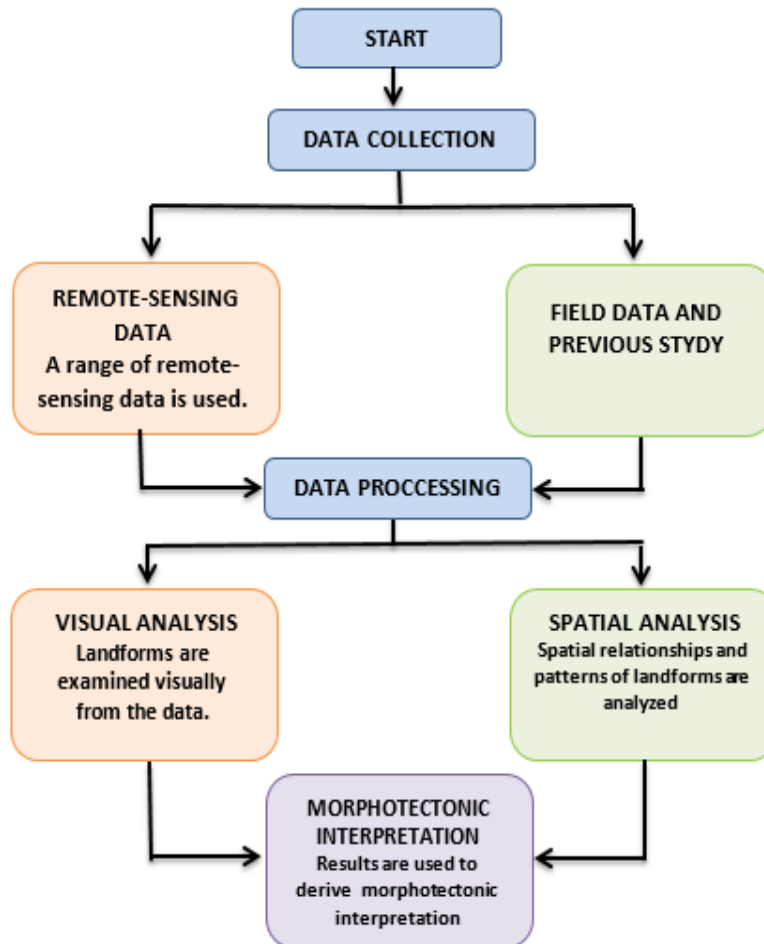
START

DATA COLLECTION

REMOTE-SENSING DATA
A range of remote-sensing data is used.

FIELD DATA AND PREVIOUS STYDY

DATA PROCCESSING

VISUAL ANALYSIS
Landforms are examined visually from the data.

SPATIAL ANALYSIS
Spatial relationships and patterns of landforms are analyzed

MORPHOTECTONIC INTERPRETATION
Results are used to derive morphotectonic interpretation